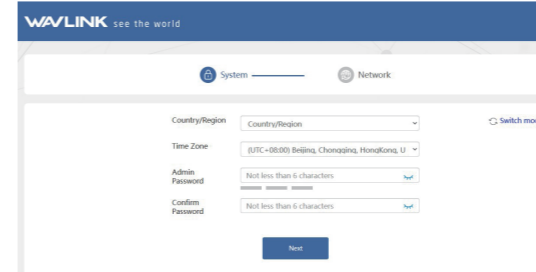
WAVLINK see the world

System

Network

Country/Region
Country/Region

Switch mo

Time Zone
(UTC+08:00) Beijing, Chongqing, HongKong, U

Admin Password
Not less than 6 characters

Confirm Password
Not less than 6 characters

Next